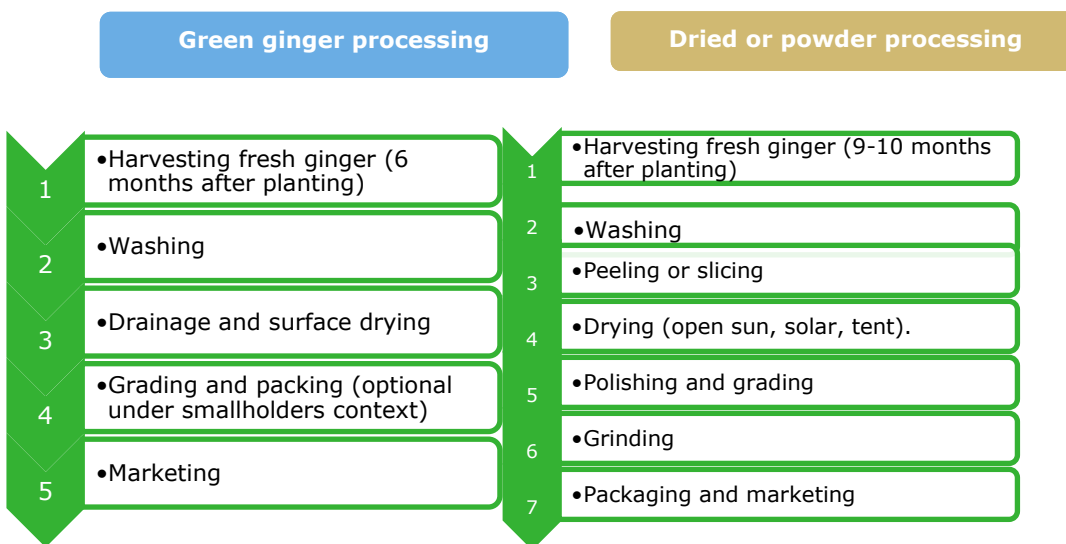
Green ginger processing

1
•Harvesting fresh ginger (6 months after planting)

2
•Washing

3
•Drainage and surface drying

4
•Grading and packing (optional under smallholders context)

5
•Marketing

Dried or powder processing

1
•Harvesting fresh ginger (9-10 months after planting)

2
•Washing

3
•Peeling or slicing

4
•Drying (open sun, solar, tent).

5
•Polishing and grading

6
•Grinding

7
•Packaging and marketing